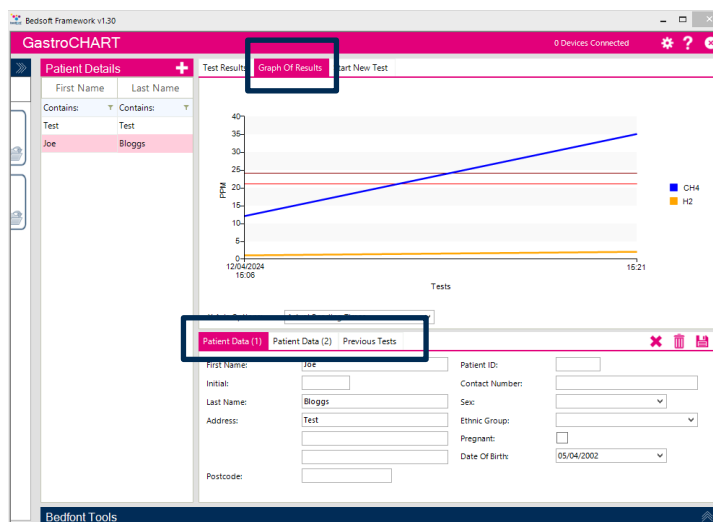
Bedsoft Framework v1.30

GastroCHART

0 Devices Connected

Patient Details

| First Name | Last Name |
|---|---|
| Contains: | Contains: |
| Test | Test |
| Joe | Bloggs |

Test Results | Graph Of Results | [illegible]tart New Test

40
35
30
25
20
15
10
5
0

PPM

12/04/2024
15:06

15:21

Tests

CH4
H2

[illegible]

Patient Data (1) | Patient Data (2) | Previous Tests

First Name: Joe
Initial:
Last Name: Bloggs
Address: Test
Postcode:

Patient ID:
Contact Number:
Sex:
Ethnic Group:
Pregnant:
Date Of Birth: 05/04/2002

Bedfont Tools